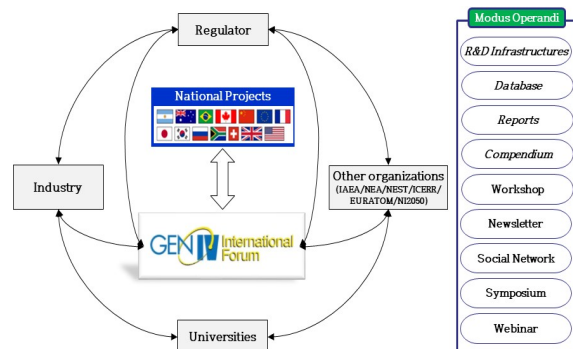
Regulator

National Projects

Industry

Other organizations (IAEA/NEA/NEST/ICERR/ EURATOM/NI2050)

GEN IV International Forum

Universities

Modus Operandi

R&D Infrastructures

Database

Reports

Compendium

Workshop

Newsletter

Social Network

Symposium

Webinar